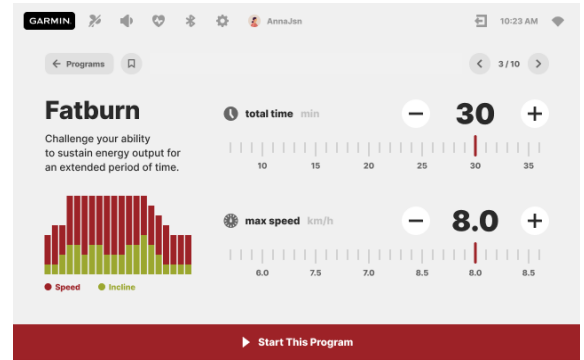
GARMIN

AnnaJsn

10:23 AM

Programs

3 / 10

Fatburn

Challenge your ability to sustain energy output for an extended period of time.

total time min

30

10 15 20 25 30 35

max speed km/h

8.0

6.0 7.5 7.0 8.5 8.0 8.5

Speed Incline

Start This Program